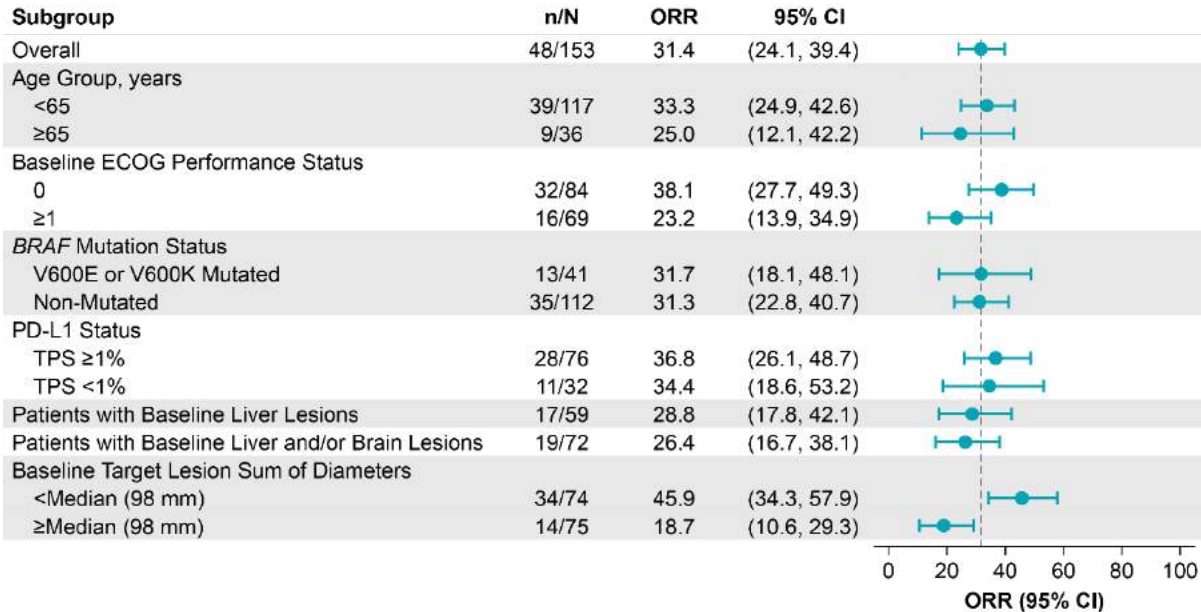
| Subgroup | n/N | ORR | 95% CI |
|---|---|---|---|
| Overall | 48/153 | 31.4 | (24.1, 39.4) |
| Age Group, years | | | |
| <65 | 39/117 | 33.3 | (24.9, 42.6) |
| ≥65 | 9/36 | 25.0 | (12.1, 42.2) |
| Baseline ECOG Performance Status | | | |
| 0 | 32/84 | 38.1 | (27.7, 49.3) |
| ≥1 | 16/69 | 23.2 | (13.9, 34.9) |
| BRAF Mutation Status | | | |
| V600E or V600K Mutated | 13/41 | 31.7 | (18.1, 48.1) |
| Non-Mutated | 35/112 | 31.3 | (22.8, 40.7) |
| PD-L1 Status | | | |
| TPS ≥1% | 28/76 | 36.8 | (26.1, 48.7) |
| TPS <1% | 11/32 | 34.4 | (18.6, 53.2) |
| Patients with Baseline Liver Lesions | 17/59 | 28.8 | (17.8, 42.1) |
| Patients with Baseline Liver and/or Brain Lesions | 19/72 | 26.4 | (16.7, 38.1) |
| Baseline Target Lesion Sum of Diameters | | | |
| <Median (98 mm) | 34/74 | 45.9 | (34.3, 57.9) |
| ≥Median (98 mm) | 14/75 | 18.7 | (10.6, 29.3) |

0 20 40 60 80 100
ORR (95% CI)